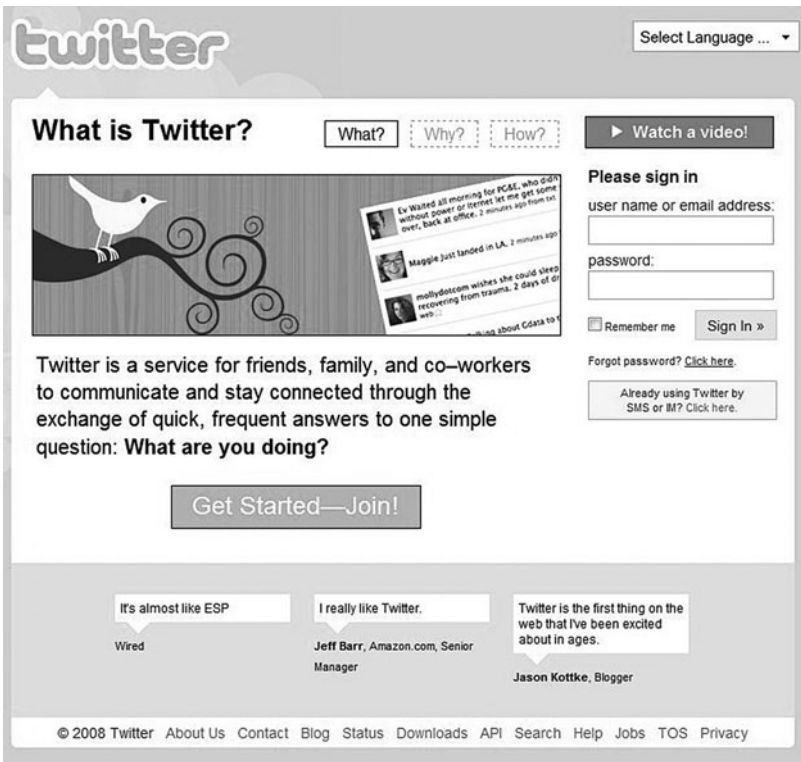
twitter

Select Language ...

What is Twitter?

What?

Why?

How?

Watch a video!

Ev Waited all morning for PG&E, who didn't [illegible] without power or internet let me get some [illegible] over, back at office. 2 minutes ago from txt

Maggie Just landed in LA. 2 minutes ago

mollydotcom wishes she could sleep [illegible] recovering from trauma. 2 days of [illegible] web

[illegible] about Cdata to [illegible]

Please sign in

user name or email address:

password:

Remember me

Sign In »

Forgot password? Click here.

Already using Twitter by SMS or IM? Click here.

Twitter is a service for friends, family, and co–workers to communicate and stay connected through the exchange of quick, frequent answers to one simple question: **What are you doing?**

Get Started—Join!

It's almost like ESP

Wired

I really like Twitter.

**Jeff Barr**, Amazon.com, Senior Manager

Twitter is the first thing on the web that I've been excited about in ages.

**Jason Kottke**, Blogger

© 2008 Twitter About Us Contact Blog Status Downloads API Search Help Jobs TOS Privacy